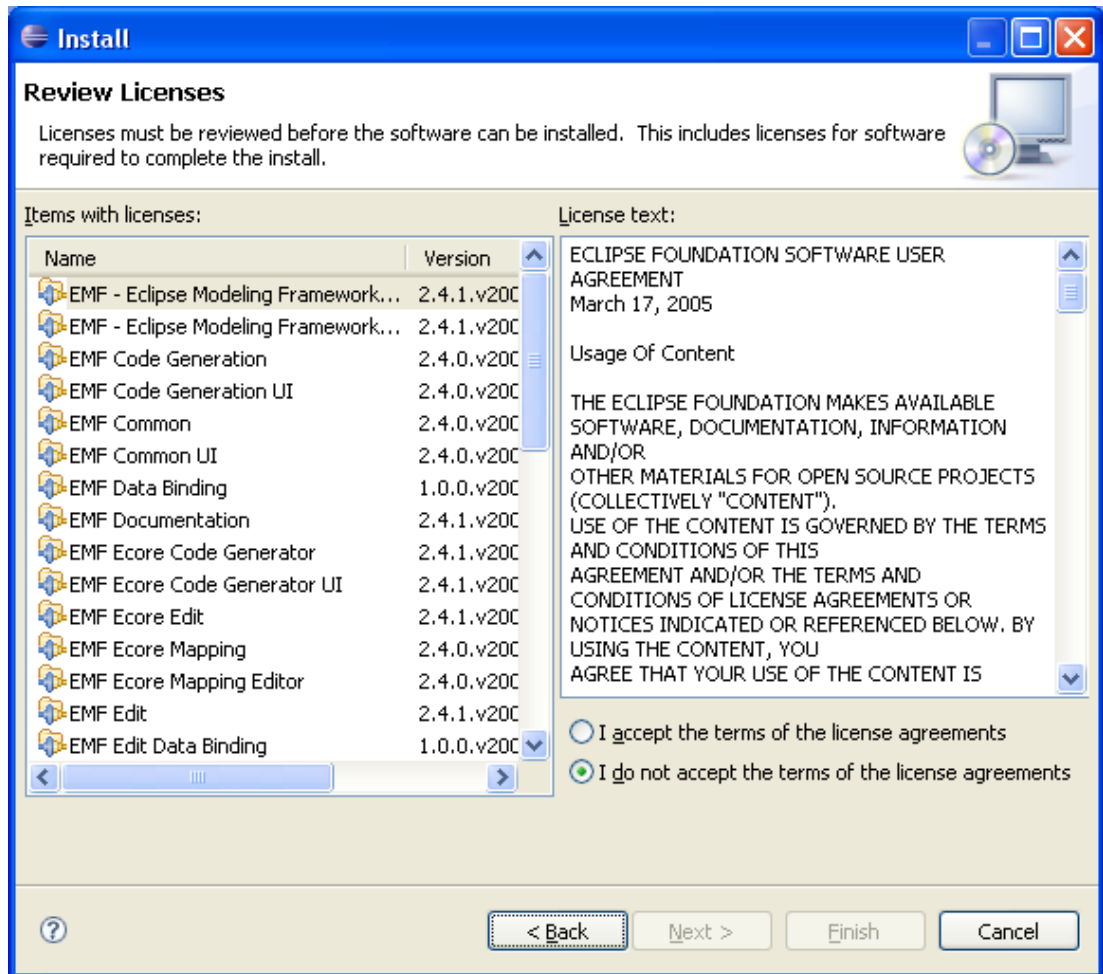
Install

Review Licenses

Licenses must be reviewed before the software can be installed. This includes licenses for software required to complete the install.

Items with licenses:

| Name | Version |
|---|---|
| EMF - Eclipse Modeling Framework... | 2.4.1.v200 |
| EMF - Eclipse Modeling Framework... | 2.4.1.v200 |
| EMF Code Generation | 2.4.0.v200 |
| EMF Code Generation UI | 2.4.0.v200 |
| EMF Common | 2.4.0.v200 |
| EMF Common UI | 2.4.0.v200 |
| EMF Data Binding | 1.0.0.v200 |
| EMF Documentation | 2.4.1.v200 |
| EMF Ecore Code Generator | 2.4.1.v200 |
| EMF Ecore Code Generator UI | 2.4.1.v200 |
| EMF Ecore Edit | 2.4.1.v200 |
| EMF Ecore Mapping | 2.4.0.v200 |
| EMF Ecore Mapping Editor | 2.4.0.v200 |
| EMF Edit | 2.4.1.v200 |
| EMF Edit Data Binding | 1.0.0.v200 |

License text:

ECLIPSE FOUNDATION SOFTWARE USER AGREEMENT
March 17, 2005

Usage Of Content

THE ECLIPSE FOUNDATION MAKES AVAILABLE SOFTWARE, DOCUMENTATION, INFORMATION AND/OR
OTHER MATERIALS FOR OPEN SOURCE PROJECTS (COLLECTIVELY "CONTENT").
USE OF THE CONTENT IS GOVERNED BY THE TERMS AND CONDITIONS OF THIS
AGREEMENT AND/OR THE TERMS AND CONDITIONS OF LICENSE AGREEMENTS OR NOTICES INDICATED OR REFERENCED BELOW. BY USING THE CONTENT, YOU
AGREE THAT YOUR USE OF THE CONTENT IS

I accept the terms of the license agreements

I do not accept the terms of the license agreements

< Back    Next >    Finish    Cancel